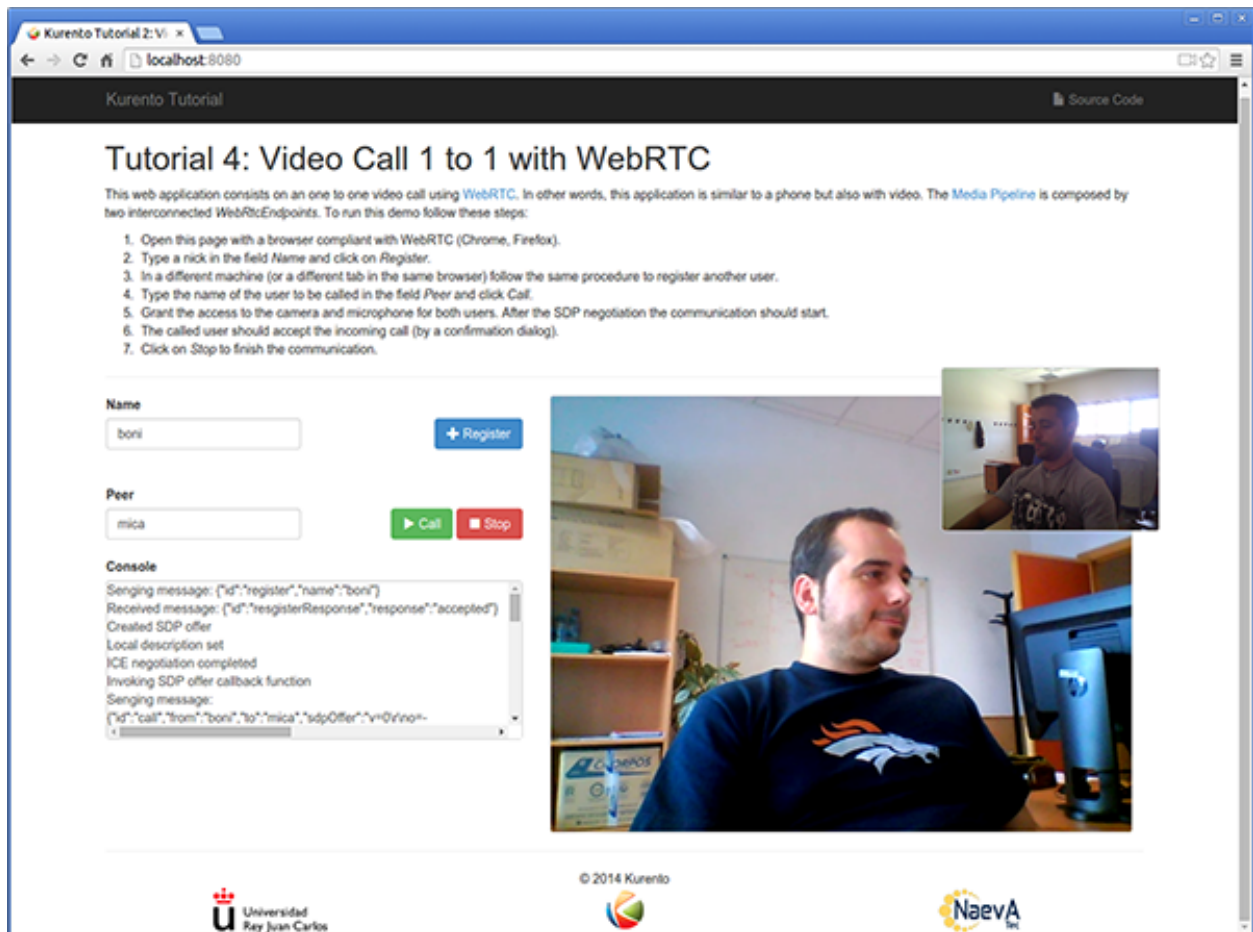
Kurento Tutorial 2: Vi ×

localhost:8080

Kurento Tutorial

Source Code

Tutorial 4: Video Call 1 to 1 with WebRTC

This web application consists on an one to one video call using WebRTC. In other words, this application is similar to a phone but also with video. The Media Pipeline is composed by two interconnected WebRtcEndpoints. To run this demo follow these steps:

1. Open this page with a browser compliant with WebRTC (Chrome, Firefox).
2. Type a nick in the field Name and click on Register.
3. In a different machine (or a different tab in the same browser) follow the same procedure to register another user.
4. Type the name of the user to be called in the field Peer and click Call.
5. Grant the access to the camera and microphone for both users. After the SDP negotiation the communication should start.
6. The called user should accept the incoming call (by a confirmation dialog).
7. Click on Stop to finish the communication.

Name

boni

Register

Peer

mica

Call

Stop

Console

Senging message: {"id":"register","name":"boni"}
Received message: {"id":"resgisterResponse","response":"accepted"}
Created SDP offer
Local description set
ICE negotiation completed
Invoking SDP offer callback function
Senging message:
{"id":"call","from":"boni","to":"mica","sdpOffer":"v=0\r\no=-

© 2014 Kurento

Universidad Rey Juan Carlos

NaevA Tec